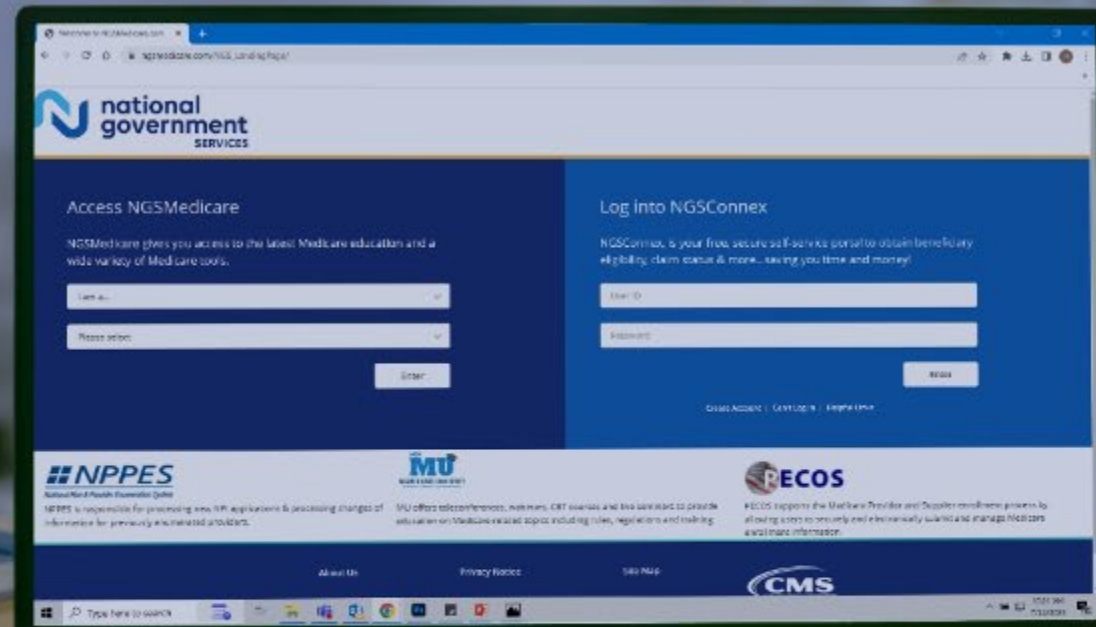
Welcome to NGSMedicare.com

ngsmedicare.com/NGS_LandingPage/

national government SERVICES

Access NGSMedicare

NGSMedicare gives you access to the latest Medicare education and a wide variety of Medicare tools.

I am a...

Please select

Enter

Log into NGSConnex

NGSConnex is your free, secure self-service portal to obtain beneficiary eligibility, claim status & more...saving you time and money!

User ID

Password

Enter

Create Account | Cert Log In | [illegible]

NPPES

National Plan & Provider Enumeration System

NPPES is responsible for processing new NPI applications & processing changes of information for previously enumerated providers.

MU

MU offers teleconferences, webinars, CBT courses and live seminars to provide education on Medicare related topics including rules, regulations and training.

PECOS

PECOS supports the Medicare Provider and Supplier enrollment process by allowing users to securely and electronically submit and manage Medicare enrollment information.

About Us

Privacy Notice

Site Map

CMS

Type here to search